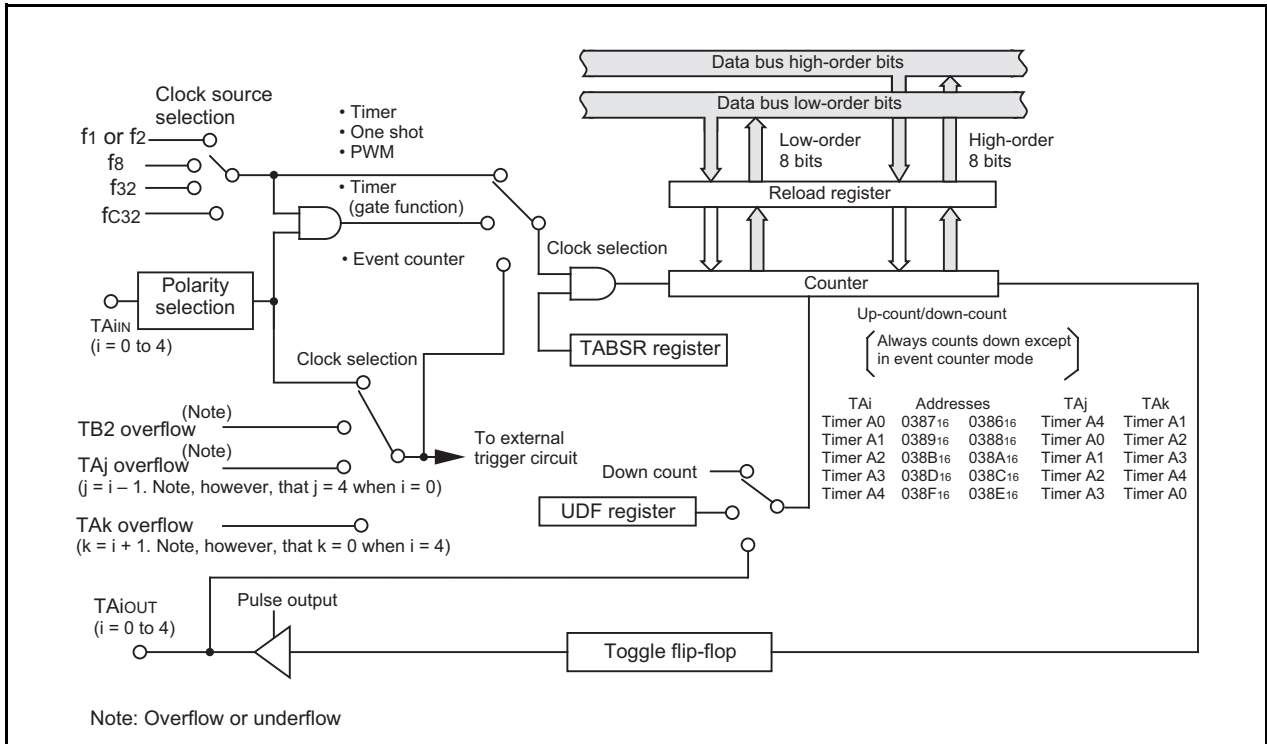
Data bus high-order bits

Data bus low-order bits

Clock source selection

f1 or f2

f8

f32

fC32

• Timer
• One shot
• PWM

• Timer (gate function)

• Event counter

Low-order 8 bits

High-order 8 bits

Reload register

Clock selection

Counter

Polarity selection

TAiIN
(i = 0 to 4)

TABSR register

Up-count/down-count

Always counts down except in event counter mode

Clock selection

TB2 overflow$^{(Note)}$

TAj overflow$^{(Note)}$
(j = i – 1. Note, however, that j = 4 when i = 0)

To external trigger circuit

Down count

UDF register

TAk overflow
(k = i + 1. Note, however, that k = 0 when i = 4)

| TAi | Addresses | | TAj | TAk |
|---|---|---|---|---|
| Timer A0 | $0387_{16}$ | $0386_{16}$ | Timer A4 | Timer A1 |
| Timer A1 | $0389_{16}$ | $0388_{16}$ | Timer A0 | Timer A2 |
| Timer A2 | $038B_{16}$ | $038A_{16}$ | Timer A1 | Timer A3 |
| Timer A3 | $038D_{16}$ | $038C_{16}$ | Timer A2 | Timer A4 |
| Timer A4 | $038F_{16}$ | $038E_{16}$ | Timer A3 | Timer A0 |

TAiOUT
(i = 0 to 4)

Pulse output

Toggle flip-flop

Note: Overflow or underflow